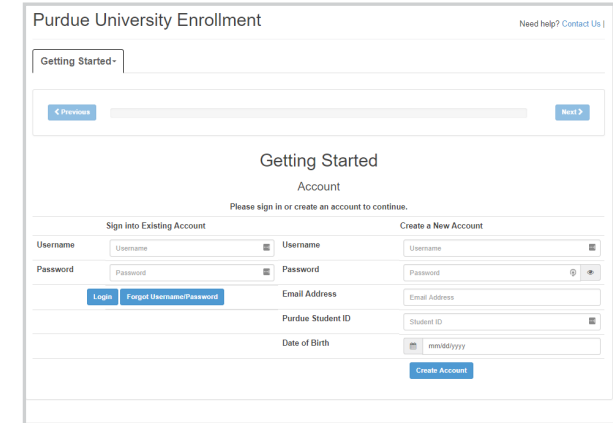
Purdue University Enrollment

Need help? Contact Us |

Getting Started

‹ Previous

Next ›

Getting Started

Account

Please sign in or create an account to continue.

Sign into Existing Account

Username
Username

Password
Password

Login
Forgot Username/Password

Create a New Account

Username
Username

Password
Password

Email Address
Email Address

Purdue Student ID
Student ID

Date of Birth
mm/dd/yyyy

Create Account